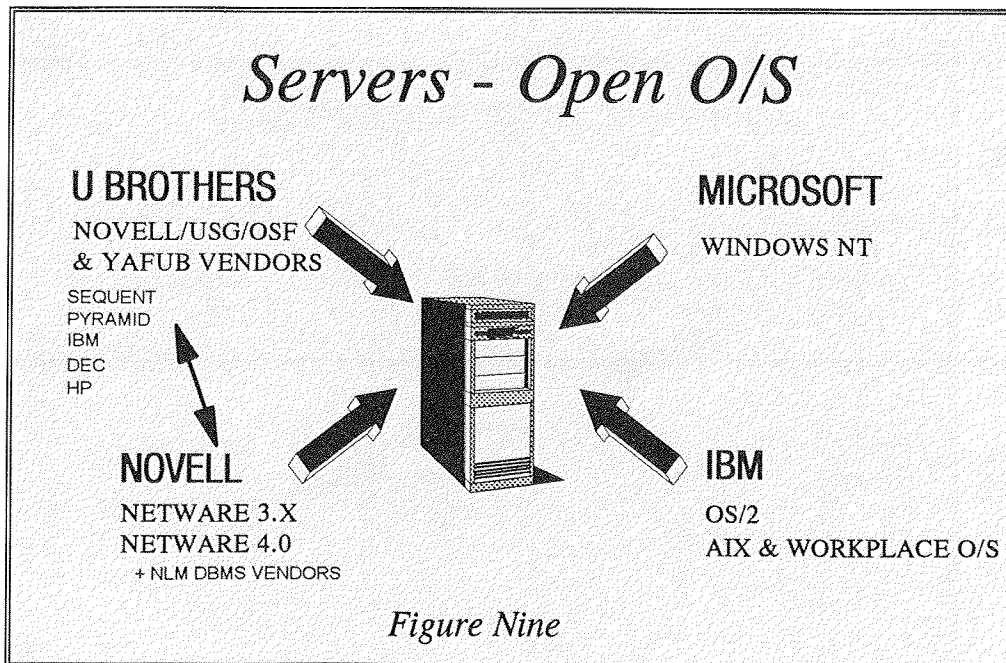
Servers - Open O/S

U BROTHERS

NOVELL/USG/OSF & YAFUB VENDORS

SEQUENT
PYRAMID
IBM
DEC
HP

MICROSOFT

WINDOWS NT

NOVELL

NETWARE 3.X
NETWARE 4.0
+ NLM DBMS VENDORS

IBM

OS/2
AIX & WORKPLACE O/S

Figure Nine